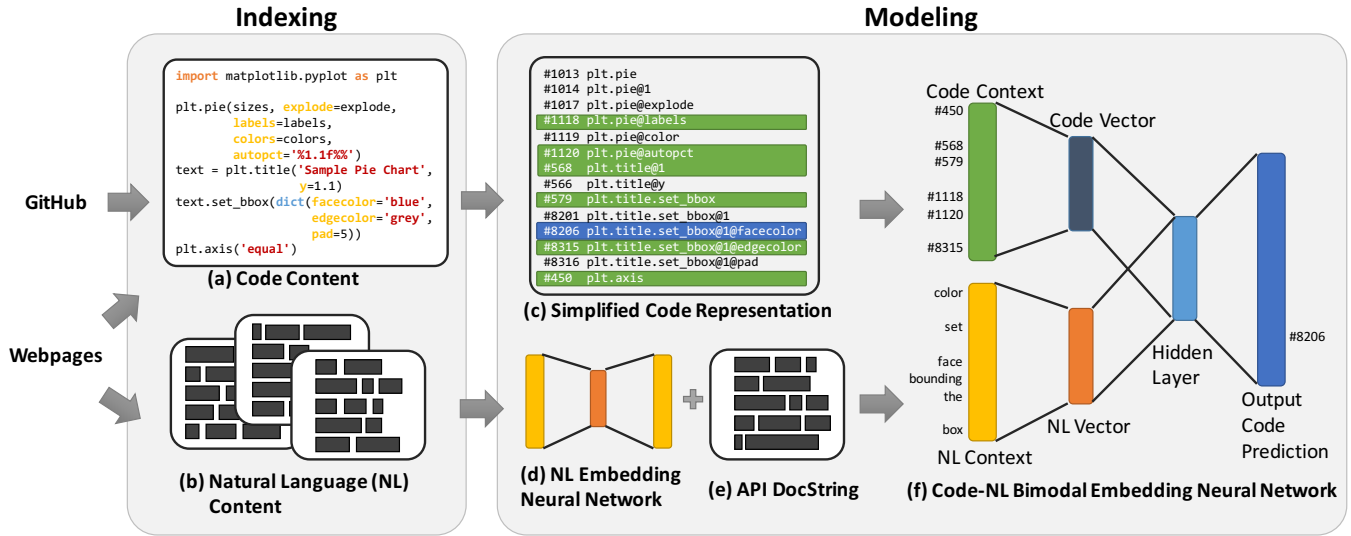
Indexing

Modeling

GitHub

Webpages

import matplotlib.pyplot as plt

plt.pie(sizes, explode=explode,
        labels=labels,
        colors=colors,
        autopct='%1.1f%%')
text = plt.title('Sample Pie Chart',
                 y=1.1)
text.set_bbox(dict(facecolor='blue',
                   edgecolor='grey',
                   pad=5))
plt.axis('equal')

(a) Code Content

(b) Natural Language (NL) Content

#1013 plt.pie
#1014 plt.pie@1
#1017 plt.pie@explode
#1118 plt.pie@labels
#1119 plt.pie@color
#1120 plt.pie@autopct
#568 plt.title@1
#566 plt.title@y
#579 plt.title.set_bbox
#8201 plt.title.set_bbox@1
#8206 plt.title.set_bbox@1@facecolor
#8315 plt.title.set_bbox@1@edgecolor
#8316 plt.title.set_bbox@1@pad
#450 plt.axis

(c) Simplified Code Representation

(d) NL Embedding Neural Network

(e) API DocString

Code Context

#450

#568
#579

#1118
#1120

#8315

Code Vector

color

set

face
bounding
the

box

NL Context

NL Vector

Hidden Layer

#8206

Output Code Prediction

(f) Code-NL Bimodal Embedding Neural Network